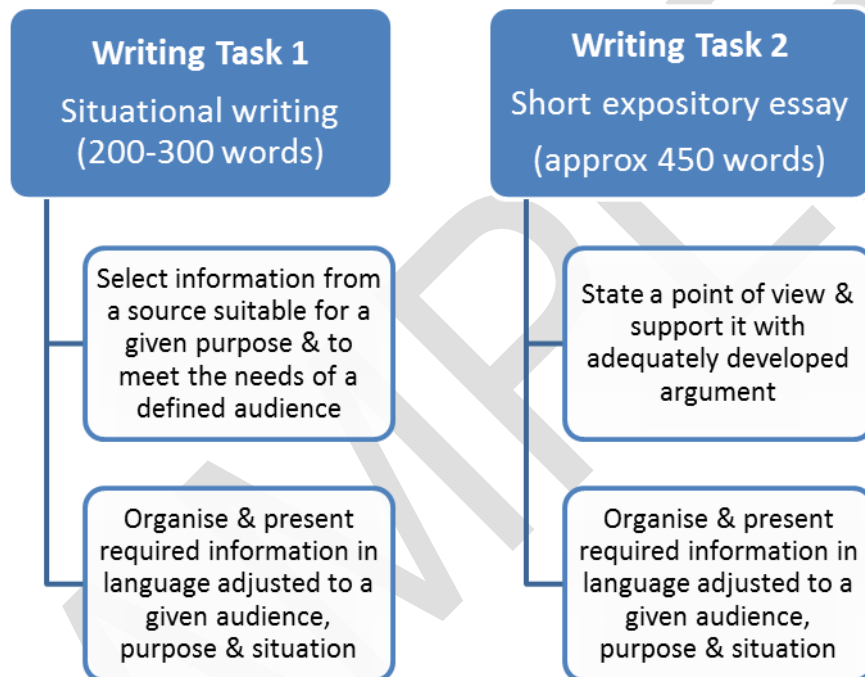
Writing Task 1
Situational writing
(200-300 words)

Select information from a source suitable for a given purpose & to meet the needs of a defined audience

Organise & present required information in language adjusted to a given audience, purpose & situation

Writing Task 2
Short expository essay
(approx 450 words)

State a point of view & support it with adequately developed argument

Organise & present required information in language adjusted to a given audience, purpose & situation

SAMPLE